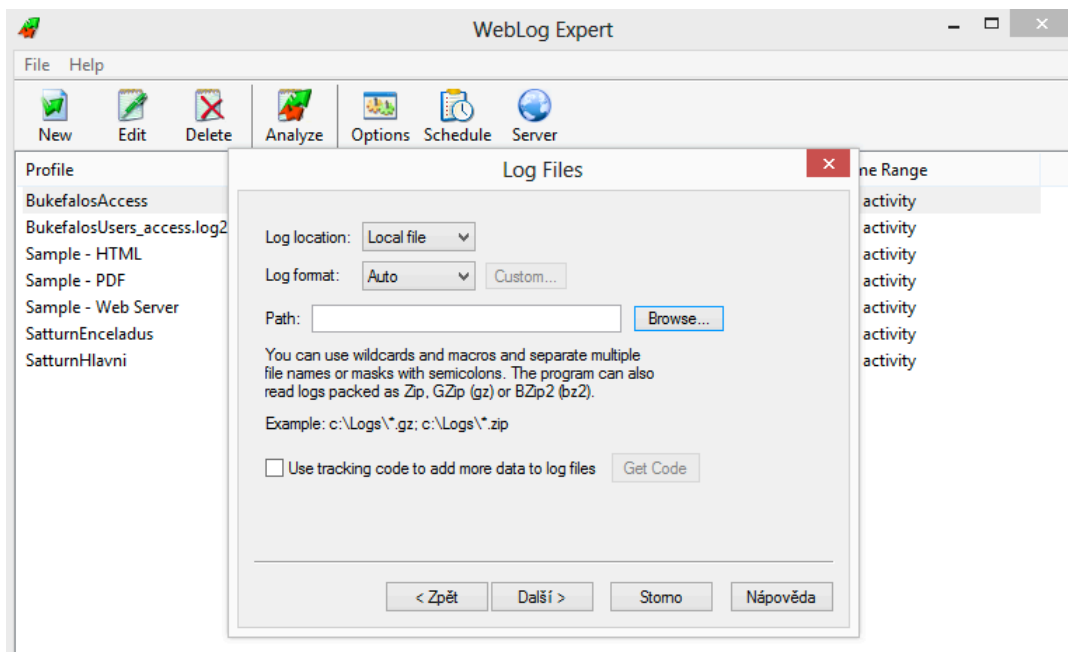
WebLog Expert

File Help

New Edit Delete Analyze Options Schedule Server

Profile
BukefalosAccess
BukefalosUsers_access.log2
Sample - HTML
Sample - PDF
Sample - Web Server
SatturnEnceladus
SatturnHlavni

ne Range
activity
activity
activity
activity
activity
activity
activity

Log Files

Log location: Local file
Log format: Auto Custom...
Path: Browse...

You can use wildcards and macros and separate multiple file names or masks with semicolons. The program can also read logs packed as Zip, GZip (gz) or BZip2 (bz2).

Example: c:\Logs\*.gz; c:\Logs\*.zip

Use tracking code to add more data to log files Get Code

< Zpět Další > Storno Nápověda